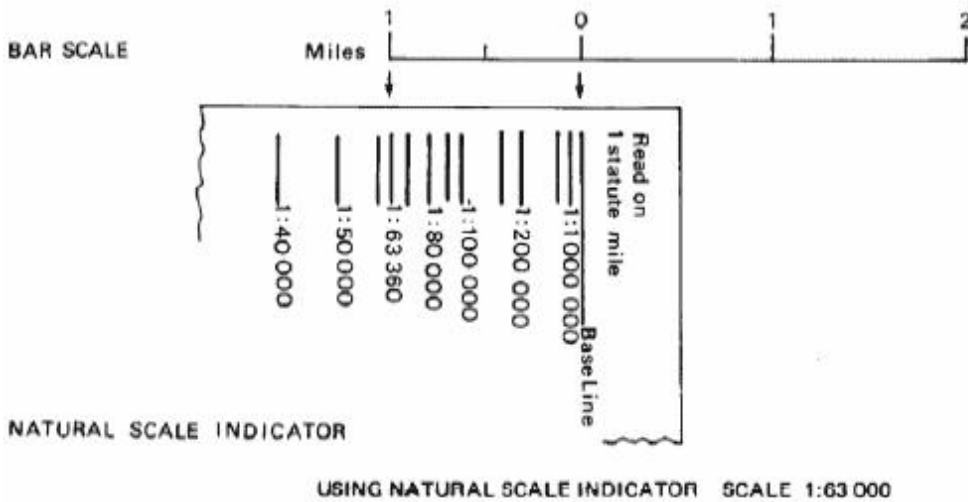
BAR SCALE

Miles

1 0 1 2

Read on 1 statute mile

1:40 000

1:50 000

1:63 360

1:80 000

1:100 000

1:200 000

1:1000 000

Base Line

NATURAL SCALE INDICATOR

USING NATURAL SCALE INDICATOR SCALE 1:63 000